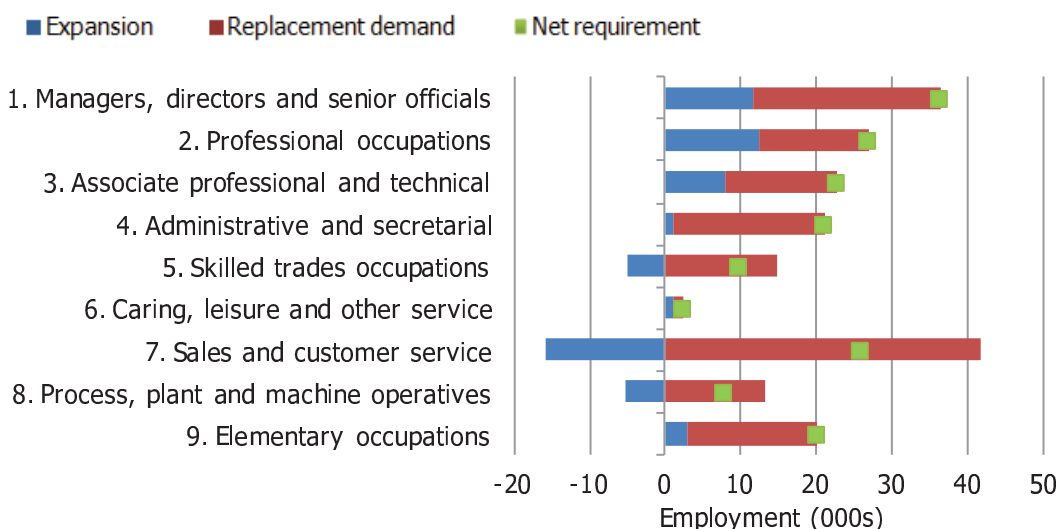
Expansion
Replacement demand
Net requirement

1. Managers, directors and senior officials
2. Professional occupations
3. Associate professional and technical
4. Administrative and secretarial
5. Skilled trades occupations
6. Caring, leisure and other service
7. Sales and customer service
8. Process, plant and machine operatives
9. Elementary occupations

-20
-10
0
10
20
30
40
50
Employment (000s)